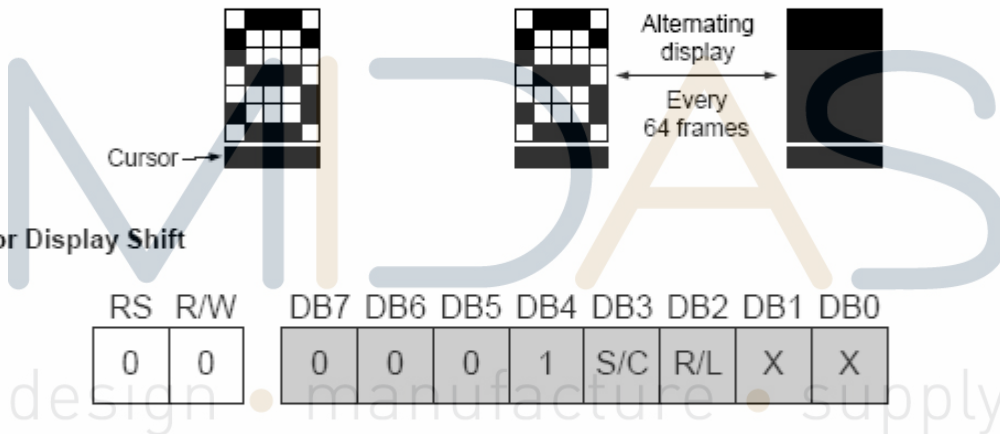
Cursor

Alternating display

Every 64 frames

or Display Shift

| RS | R/W | DB7 | DB6 | DB5 | DB4 | DB3 | DB2 | DB1 | DB0 |
|---|---|---|---|---|---|---|---|---|---|
| 0 | 0 | 0 | 0 | 0 | 1 | S/C | R/L | X | X |

MIDAS

design • manufacture • supply